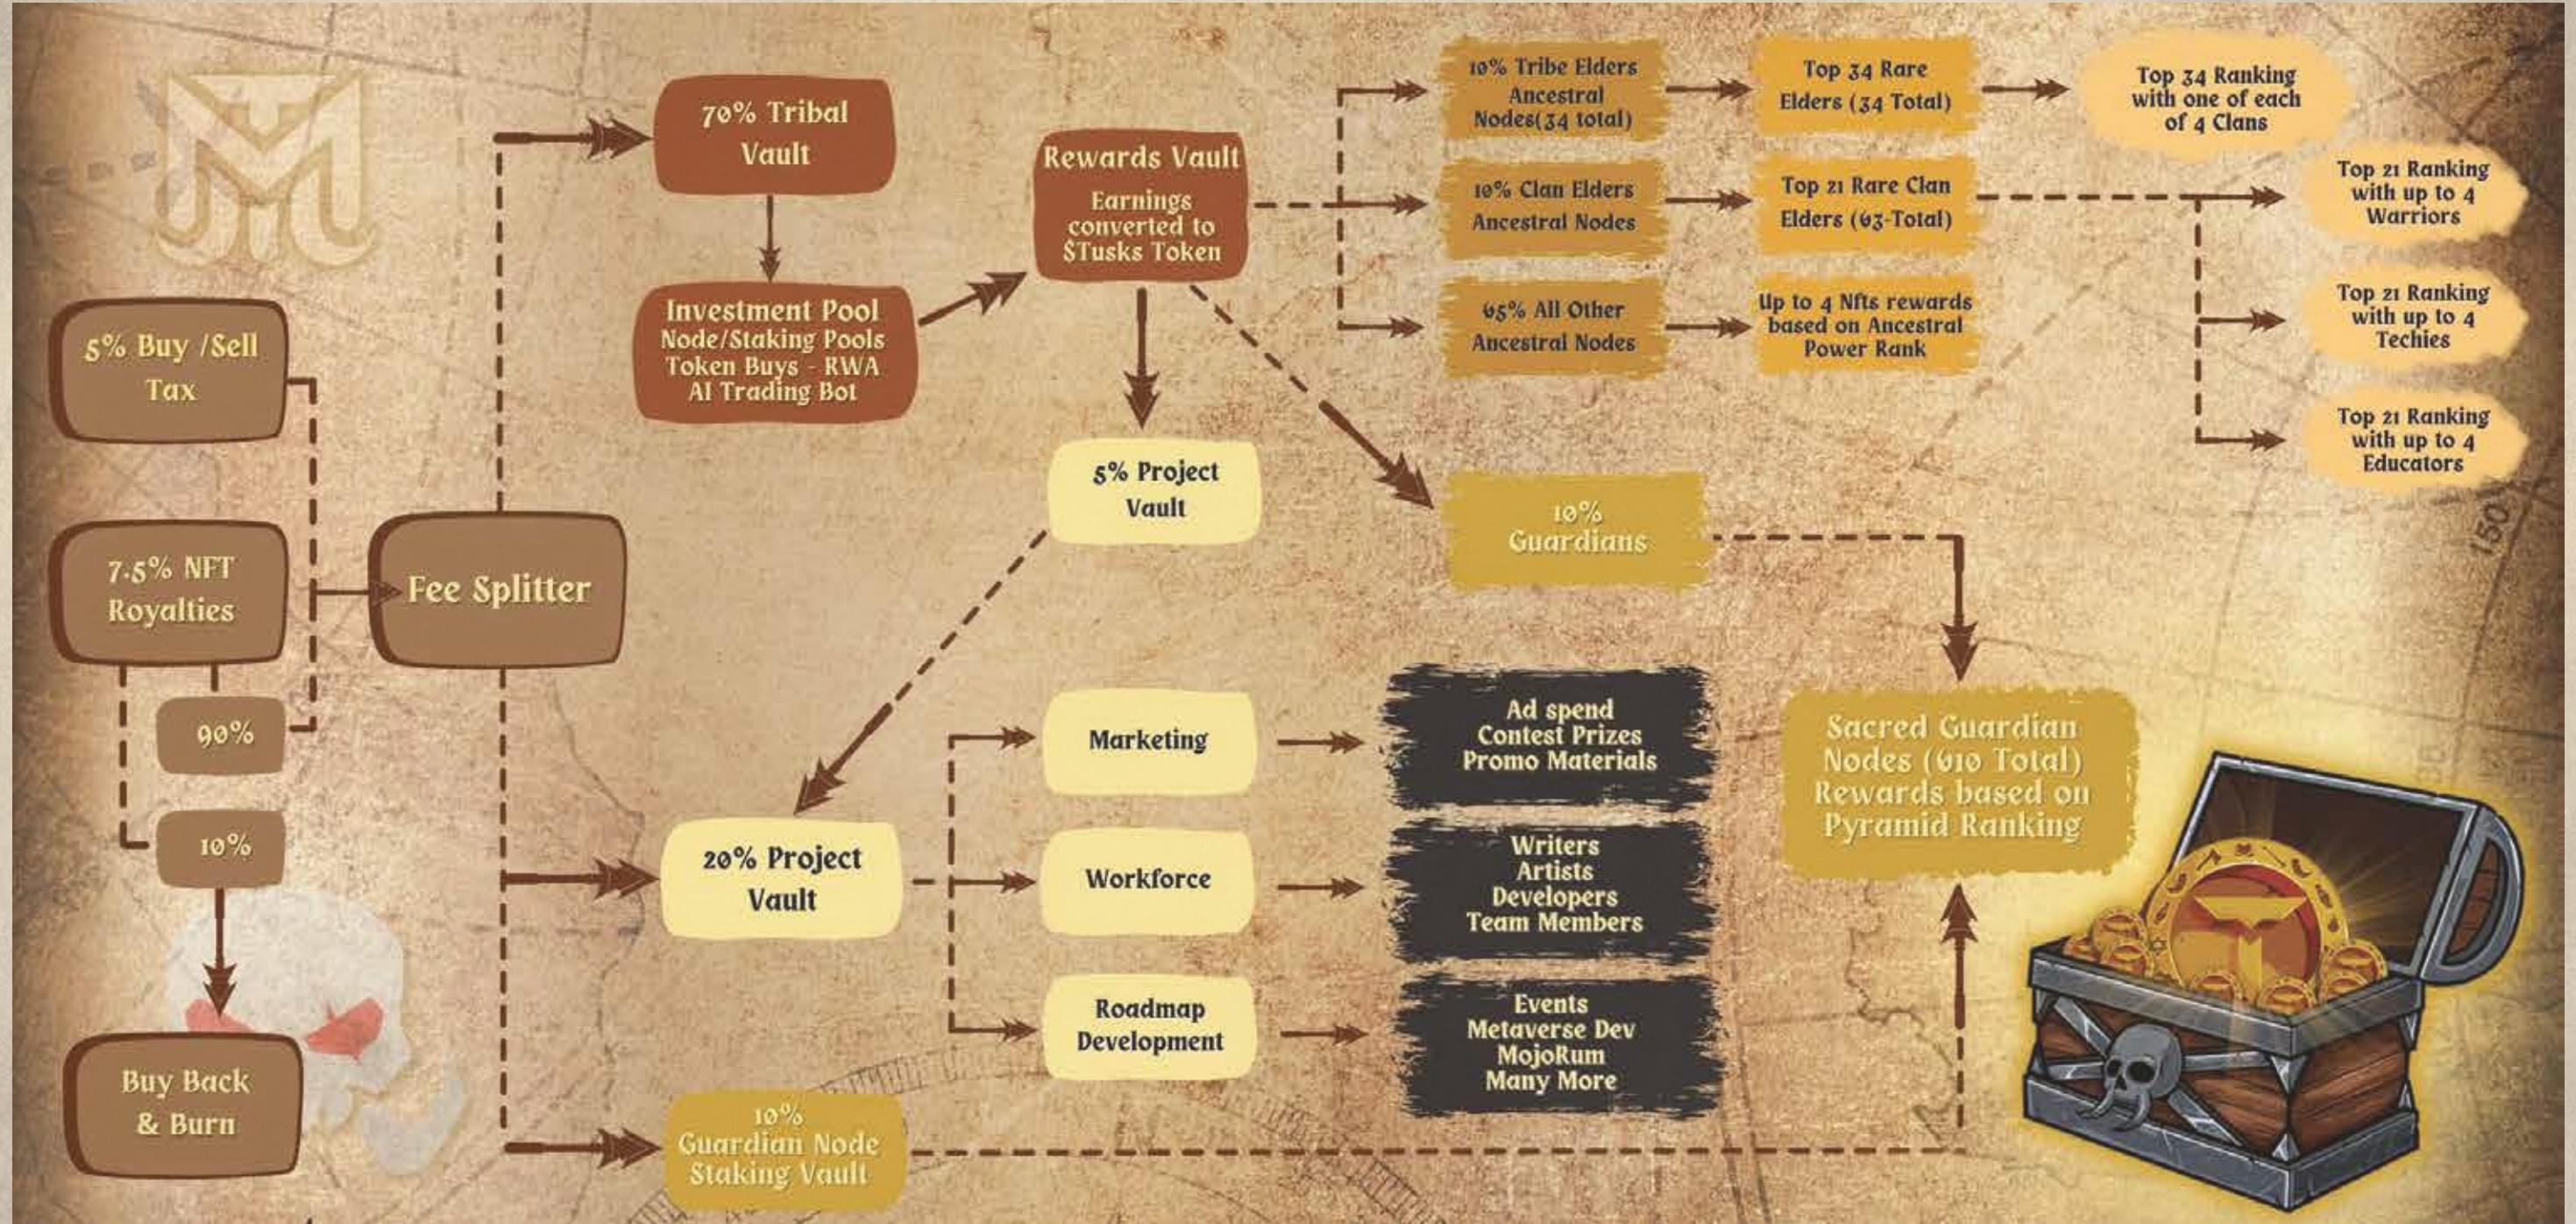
5% Buy /Sell Tax

7.5% NFT Royalties

90%

10%

Buy Back & Burn

Fee Splitter

70% Tribal Vault

Investment Pool
Node/Staking Pools
Token Buys - RWA
AI Trading Bot

Rewards Vault
Earnings converted to $Tusks Token

5% Project Vault

20% Project Vault

10% Guardian Node Staking Vault

10% Tribe Elders Ancestral Nodes(34 total)

Top 34 Rare Elders (34 Total)

Top 34 Ranking with one of each of 4 Clans

10% Clan Elders Ancestral Nodes

Top 21 Rare Clan Elders (63-Total)

Top 21 Ranking with up to 4 Warriors

65% All Other Ancestral Nodes

Up to 4 Nfts rewards based on Ancestral Power Rank

Top 21 Ranking with up to 4 Techies

Top 21 Ranking with up to 4 Educators

10% Guardians

Marketing

Ad spend
Contest Prizes
Promo Materials

Workforce

Writers
Artists
Developers
Team Members

Roadmap Development

Events
Metaverse Dev
MojoRum
Many More

Sacred Guardian Nodes (610 Total) Rewards based on Pyramid Ranking